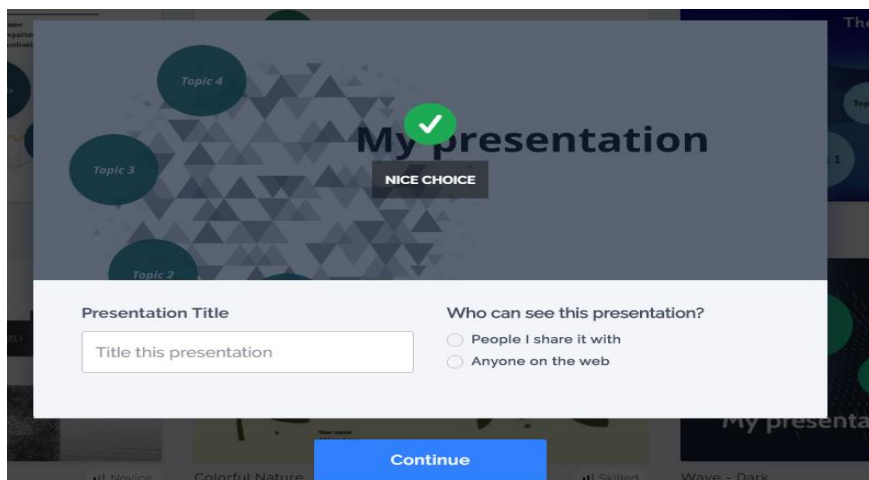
Topic 4

Topic 3

Topic 2

My presentation

NICE CHOICE

Presentation Title

Title this presentation

Who can see this presentation?

People I share it with

Anyone on the web

Continue

Novice

Colorful Nature

Skilled

Wave - Dark

My presenta

The